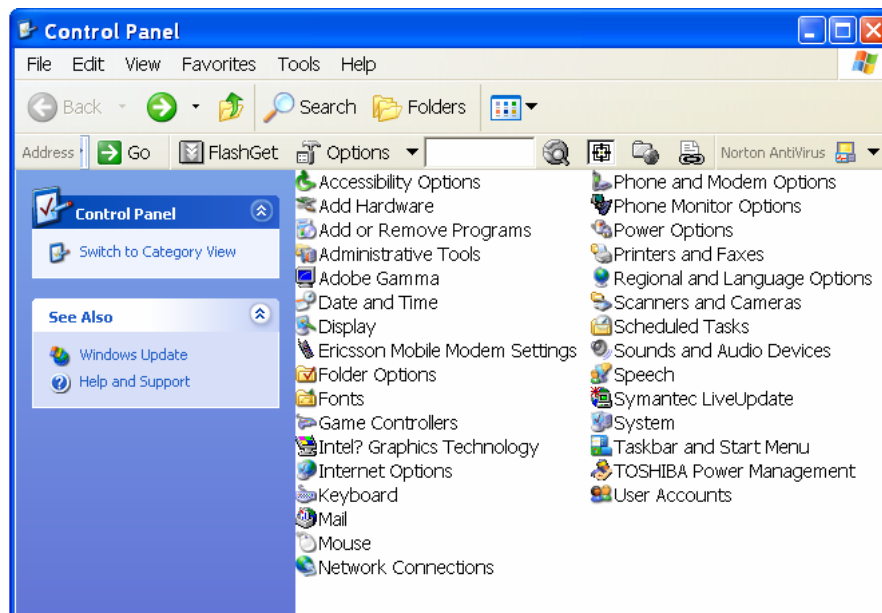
Control Panel

File Edit View Favorites Tools Help

Back Search Folders

Address Go FlashGet Options Norton AntiVirus

Control Panel

Switch to Category View

See Also

Windows Update

Help and Support

Accessibility Options
Add Hardware
Add or Remove Programs
Administrative Tools
Adobe Gamma
Date and Time
Display
Ericsson Mobile Modem Settings
Folder Options
Fonts
Game Controllers
Intel? Graphics Technology
Internet Options
Keyboard
Mail
Mouse
Network Connections

Phone and Modem Options
Phone Monitor Options
Power Options
Printers and Faxes
Regional and Language Options
Scanners and Cameras
Scheduled Tasks
Sounds and Audio Devices
Speech
Symantec LiveUpdate
System
Taskbar and Start Menu
TOSHIBA Power Management
User Accounts